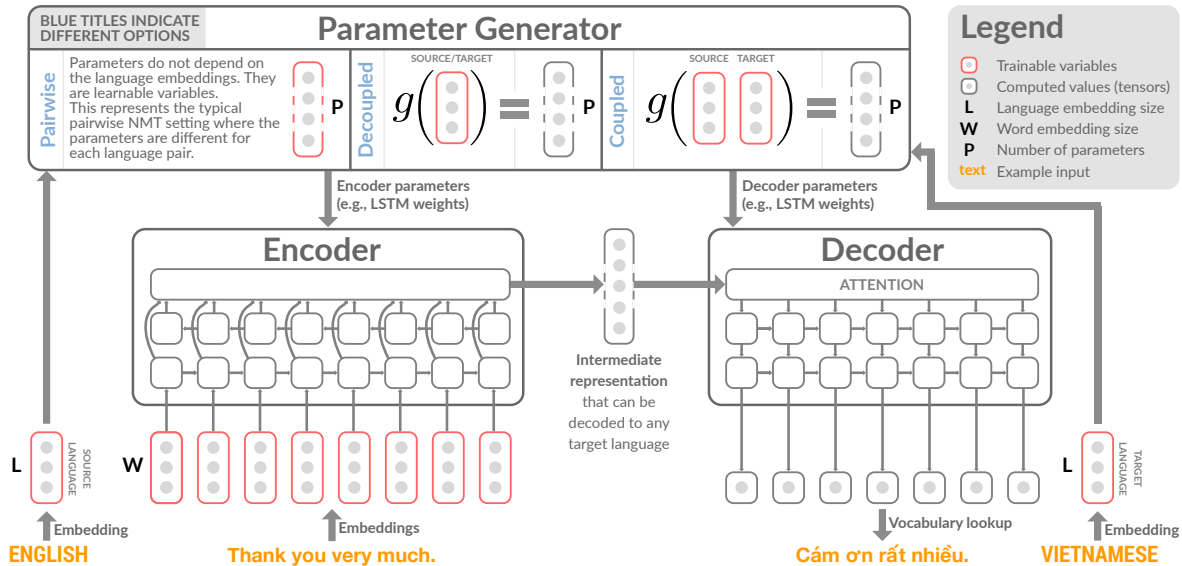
BLUE TITLES INDICATE DIFFERENT OPTIONS

Parameter Generator

Pairwise

Parameters do not depend on the language embeddings. They are learnable variables. This represents the typical pairwise NMT setting where the parameters are different for each language pair.

P

Decoupled

SOURCE/TARGET

$g\left(\;\right) = $ P

Coupled

SOURCE TARGET

$g\left(\;\;\right) = $ P

Legend

Trainable variables
Computed values (tensors)
L Language embedding size
W Word embedding size
P Number of parameters
text Example input

Encoder parameters (e.g., LSTM weights)

Decoder parameters (e.g., LSTM weights)

Encoder

Decoder

ATTENTION

Intermediate representation that can be decoded to any target language

L

SOURCE LANGUAGE

W

L

TARGET LANGUAGE

Embedding

Embeddings

Vocabulary lookup

Embedding

ENGLISH

Thank you very much.

Cám ơn rất nhiều.

VIETNAMESE